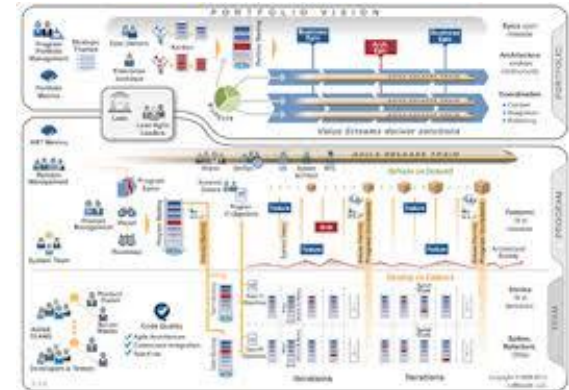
PORTFOLIO VISION

Program Portfolio Management

Strategic Themes

Epic Owners

Enterprise Architect

Portfolio Metrics

Lean

Lean-Agile Leaders

Epics span releases

Architecture evolves continuously

Coordination

PORTFOLIO

Value Streams deliver solutions

ART Metrics

Release Management

AGILE RELEASE TRAIN

Program Epics

Product Management

Vision

Roadmap

System Team

Release Any Time

Feature

Features fit in releases

Architectural Runway

PROGRAM

Develop on Cadence

Stories fit in iterations

Spikes, Refactors, Other

TEAM

Product Owner

Scrum Master

Agile Teams

Developers & Testers

Code Quality

Agile Architecture

Continuous Integration

Iterations

Iterations

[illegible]